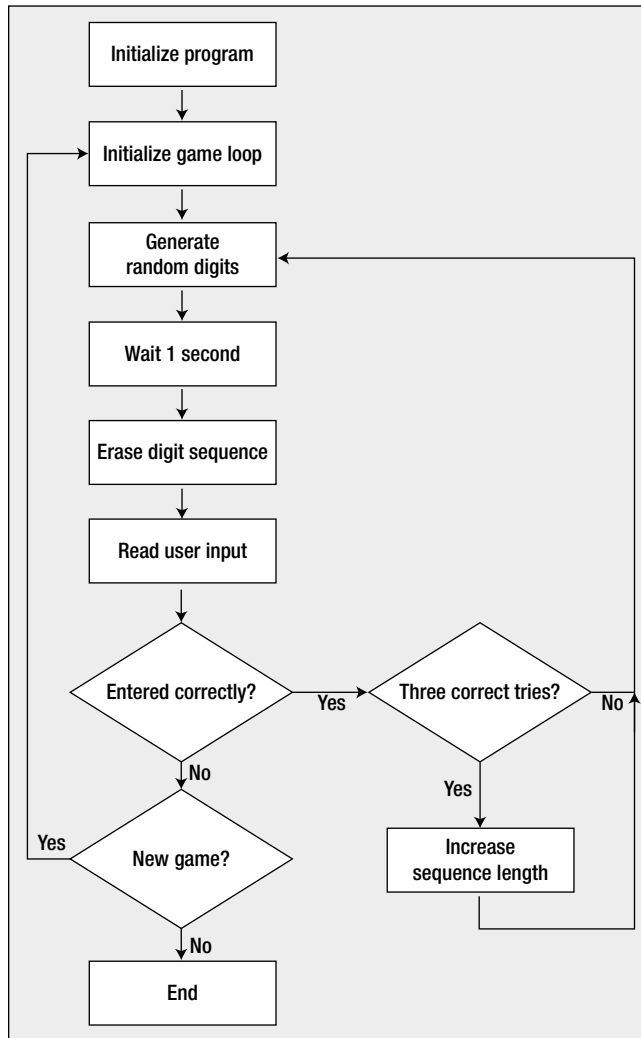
Initialize program

Initialize game loop

Generate random digits

Wait 1 second

Erase digit sequence

Read user input

Entered correctly?

Yes

Three correct tries?

No

Yes

Increase sequence length

No

Yes

New game?

No

End